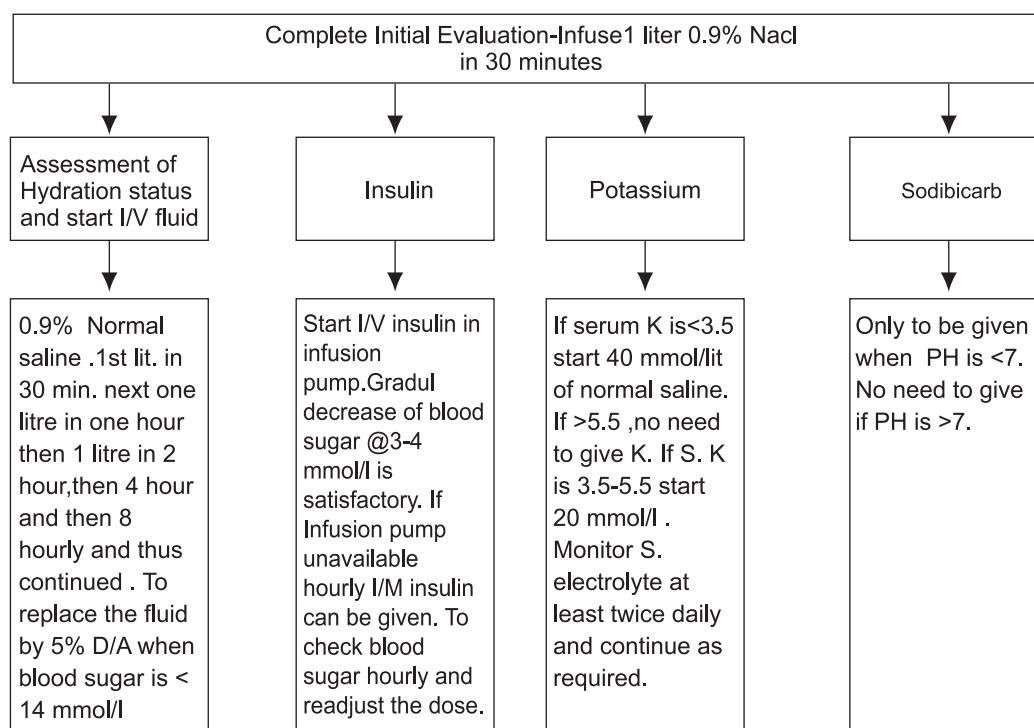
Complete Initial Evaluation-Infuse1 liter 0.9% Nacl in 30 minutes

Assessment of Hydration status and start I/V fluid

Insulin

Potassium

Sodibicarb

0.9% Normal saline .1st lit. in 30 min. next one litre in one hour then 1 litre in 2 hour,then 4 hour and then 8 hourly and thus continued . To replace the fluid by 5% D/A when blood sugar is < 14 mmol/l

Start I/V insulin in infusion pump.Gradul decrease of blood sugar @3-4 mmol/l is satisfactory. If Infusion pump unavailable hourly I/M insulin can be given. To check blood sugar hourly and readjust the dose.

If serum K is<3.5 start 40 mmol/lit of normal saline. If >5.5 ,no need to give K. If S. K is 3.5-5.5 start 20 mmol/l . Monitor S. electrolyte at least twice daily and continue as required.

Only to be given when PH is <7. No need to give if PH is >7.